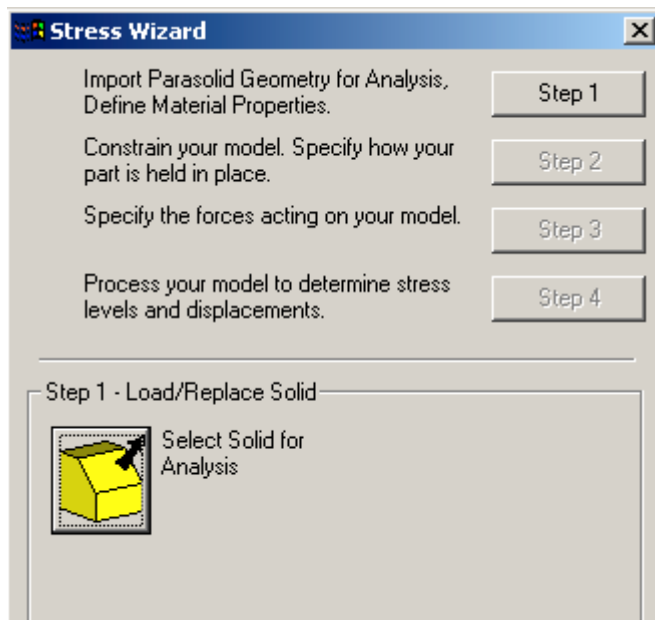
Stress Wizard

Import Parasolid Geometry for Analysis, Define Material Properties.

Step 1

Constrain your model. Specify how your part is held in place.

Step 2

Specify the forces acting on your model.

Step 3

Process your model to determine stress levels and displacements.

Step 4

Step 1 - Load/Replace Solid

Select Solid for Analysis